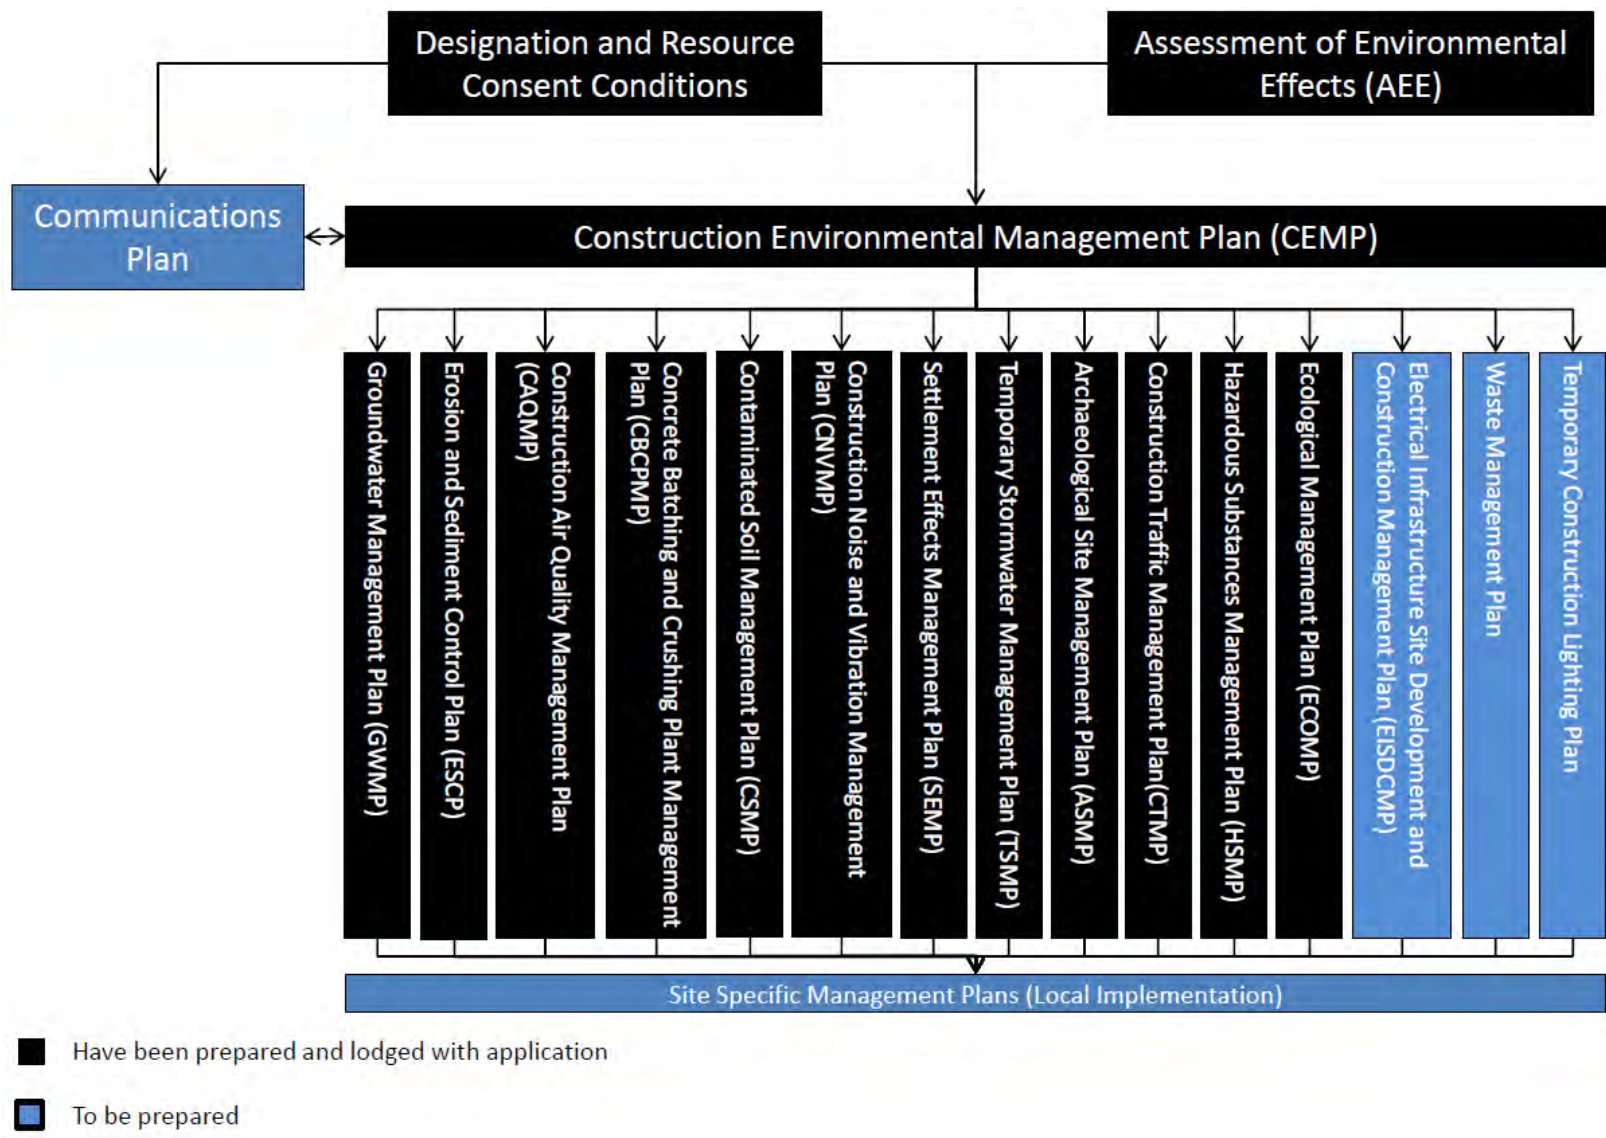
Designation and Resource Consent Conditions

Assessment of Environmental Effects (AEE)

Communications Plan

Construction Environmental Management Plan (CEMP)

Groundwater Management Plan (GWMP)

Erosion and Sediment Control Plan (ESCP)

Construction Air Quality Management Plan (CAQMP)

Concrete Batching and Crushing Plant Management Plan (CBCPMP)

Contaminated Soil Management Plan (CSMP)

Construction Noise and Vibration Management Plan (CNVMP)

Settlement Effects Management Plan (SEMP)

Temporary Stormwater Management Plan (TSMP)

Archaeological Site Management Plan (ASMP)

Construction Traffic Management Plan(CTMP)

Hazardous Substances Management Plan (HSMP)

Ecological Management Plan (ECOMP)

Electrical Infrastructure Site Development and Construction Management Plan (EISDCMP)

Waste Management Plan

Temporary Construction Lighting Plan

Site Specific Management Plans (Local Implementation)

Have been prepared and lodged with application

To be prepared